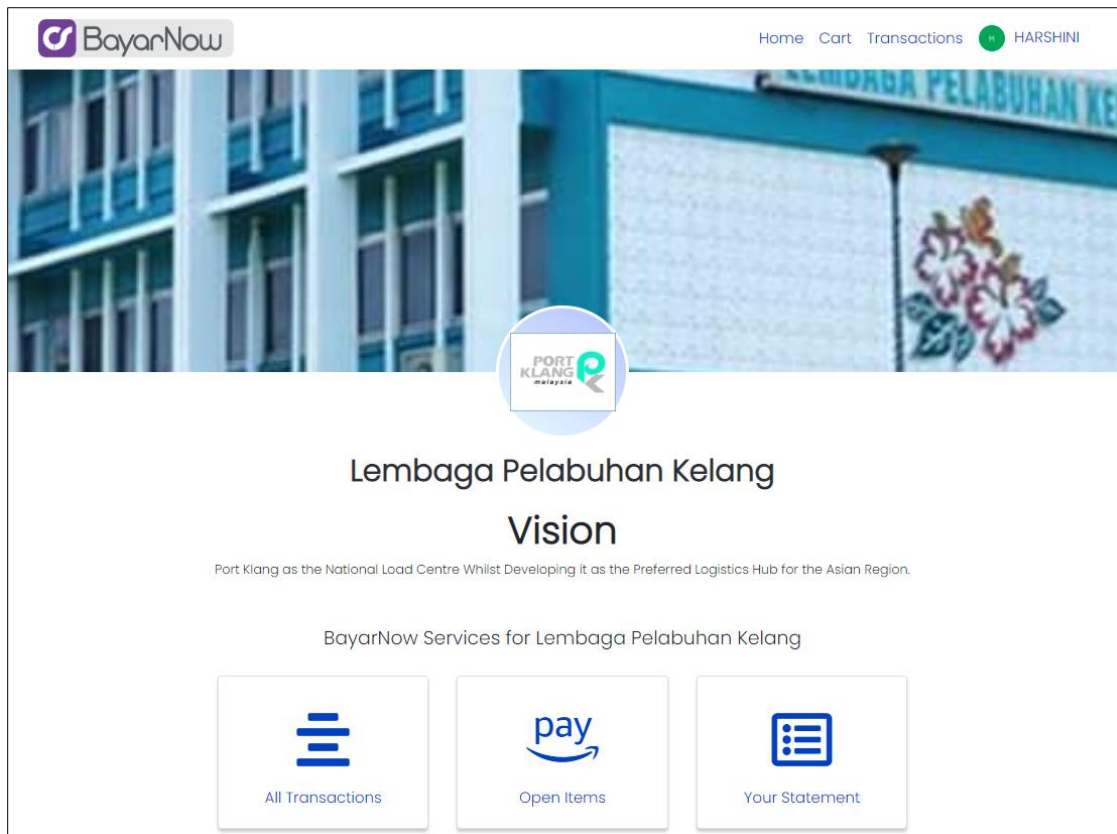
BayarNow

Home Cart Transactions H HARSHINI

LEMBAGA PELABUHAN KE

PORT KLANG malaysia

Lembaga Pelabuhan Kelang

Vision

Port Klang as the National Load Centre Whilst Developing it as the Preferred Logistics Hub for the Asian Region.

BayarNow Services for Lembaga Pelabuhan Kelang

All Transactions

pay

Open Items

Your Statement